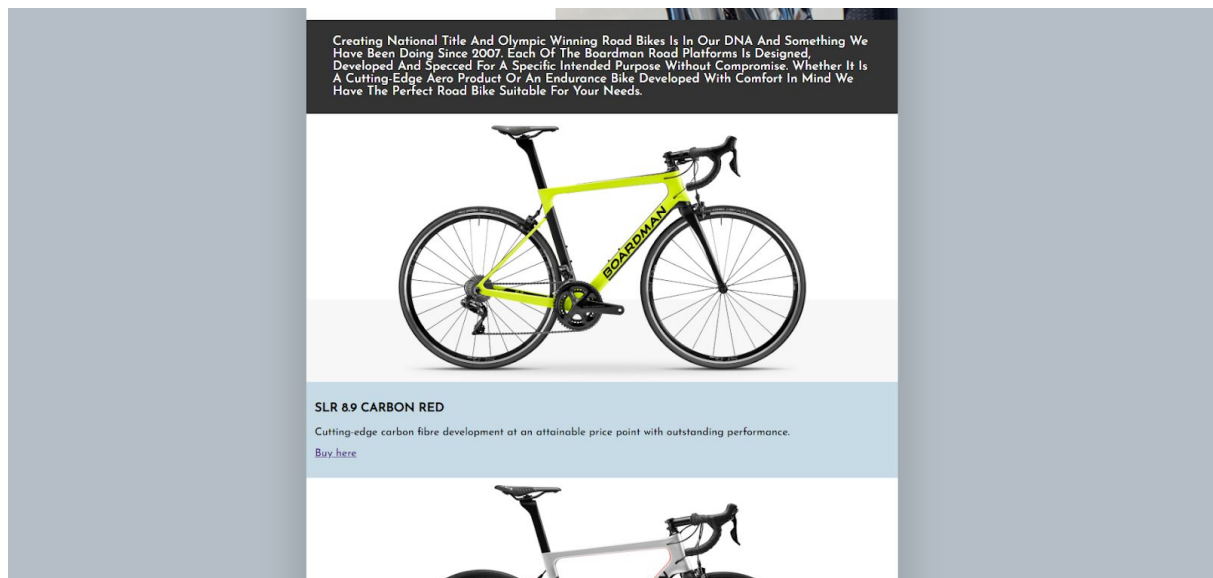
Creating National Title And Olympic Winning Road Bikes Is In Our DNA And Something We Have Been Doing Since 2007. Each Of The Boardman Road Platforms Is Designed, Developed And Specced For A Specific Intended Purpose Without Compromise. Whether It Is A Cutting-Edge Aero Product Or An Endurance Bike Developed With Comfort In Mind We Have The Perfect Road Bike Suitable For Your Needs.

BOARDMAN

SLR 8.9 CARBON RED

Cutting-edge carbon fibre development at an attainable price point with outstanding performance.

Buy here